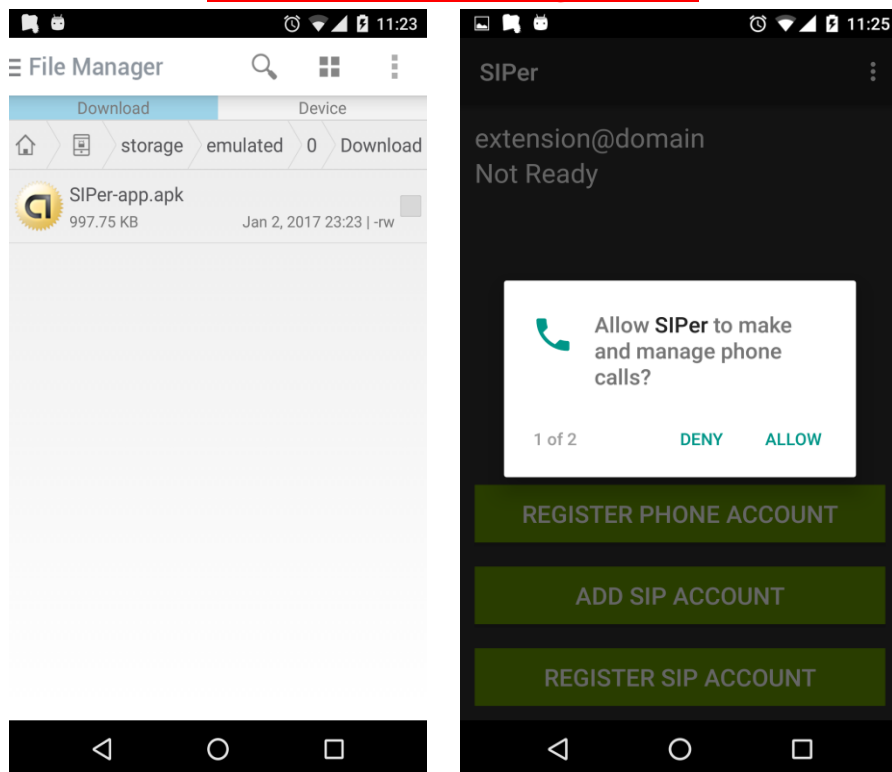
11:23

File Manager

Download

Device

storage

emulated

0

Download

SIPer-app.apk

997.75 KB

Jan 2, 2017 23:23 | -rw

11:25

SIPer

extension@domain

Not Ready

Allow SIPer to make and manage phone calls?

1 of 2

DENY

ALLOW

REGISTER PHONE ACCOUNT

ADD SIP ACCOUNT

REGISTER SIP ACCOUNT